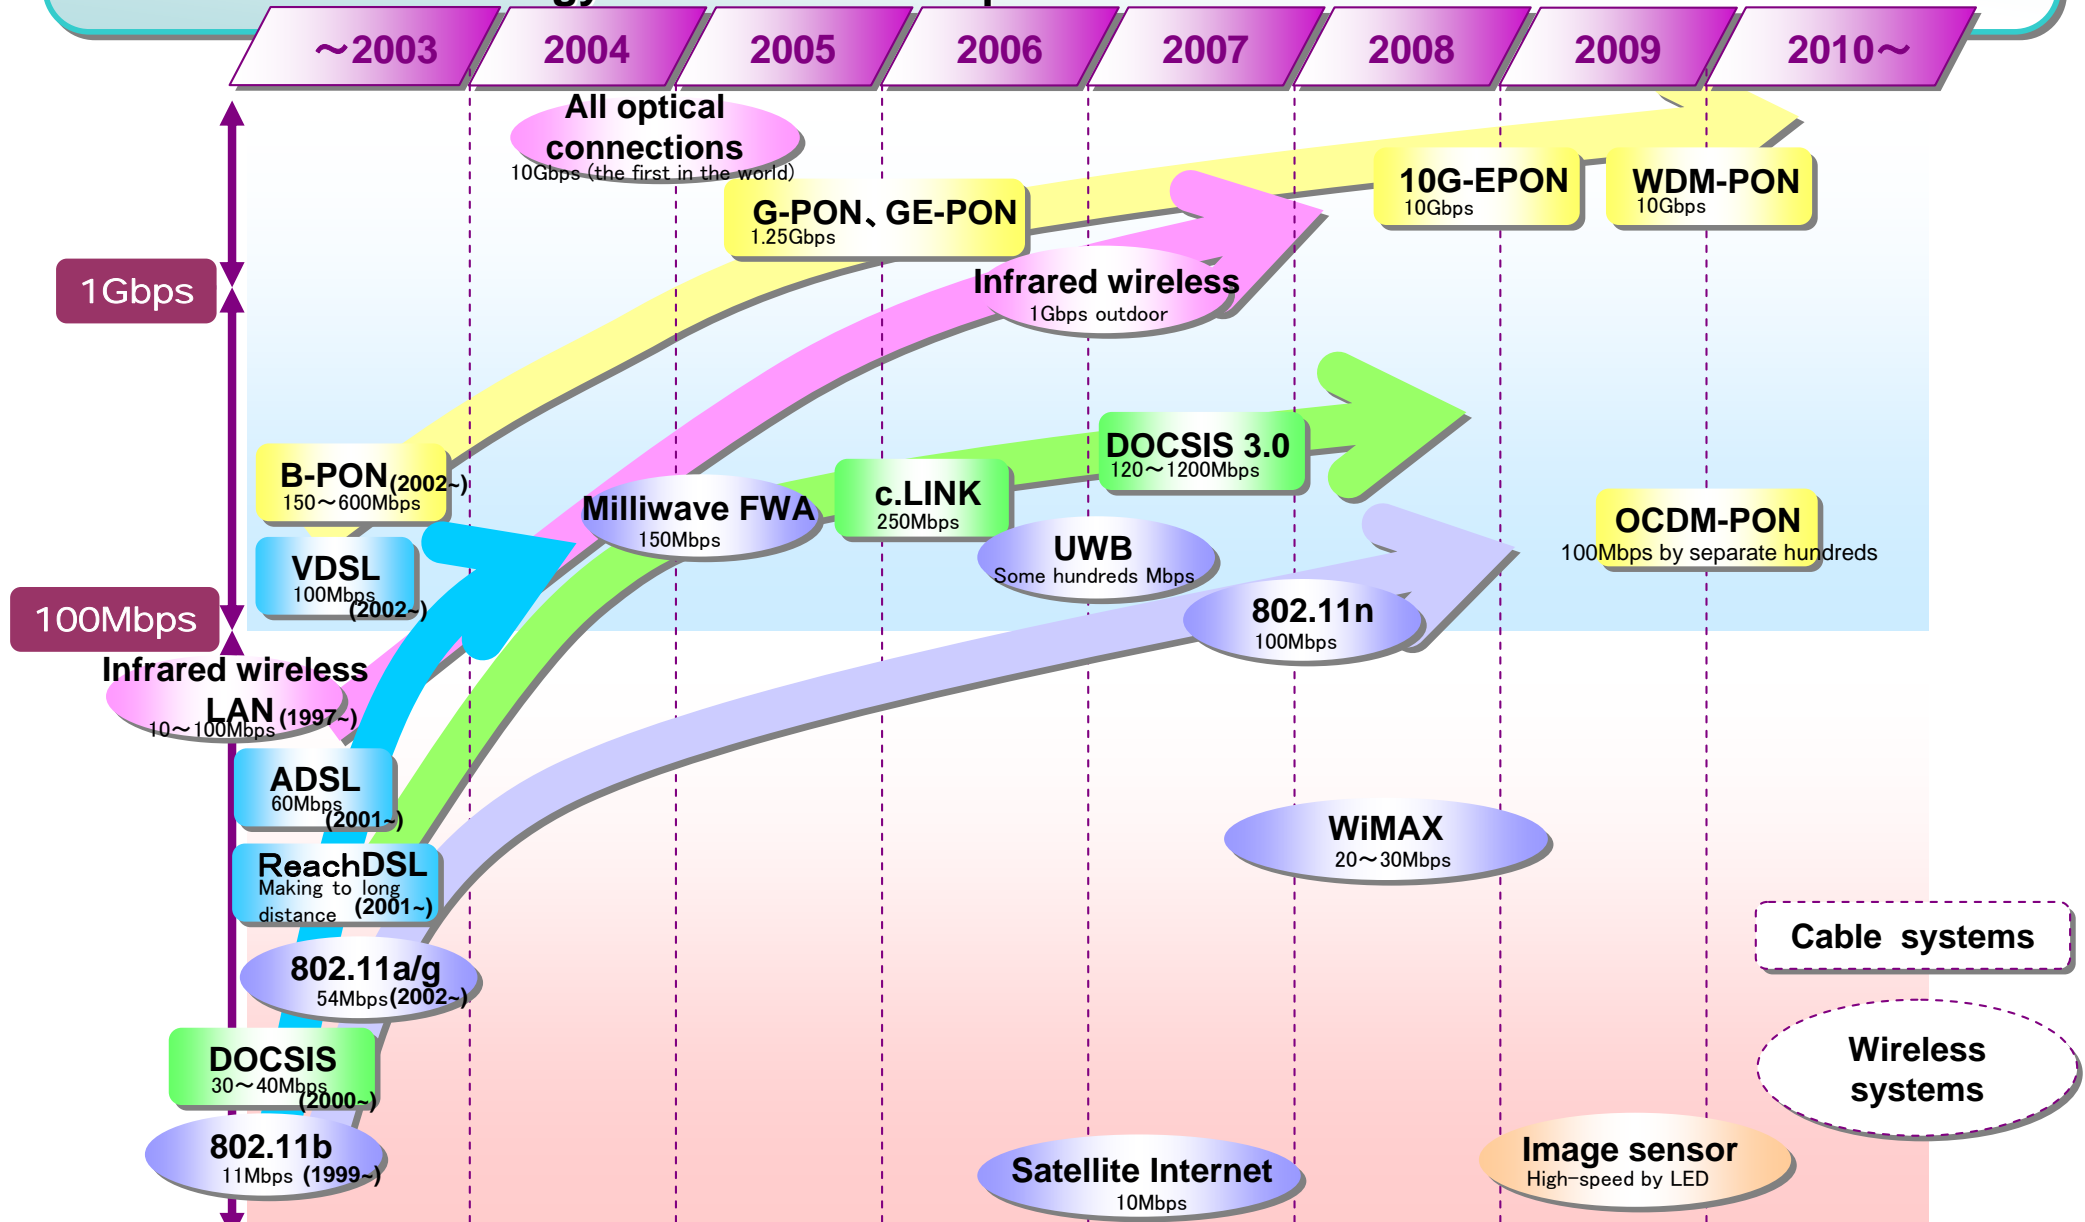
～2003 2004 2005 2006 2007 2008 2009 2010～

All optical connections
10Gbps (the first in the world)

G-PON、GE-PON
1.25Gbps

10G-EPON
10Gbps

WDM-PON
10Gbps

1Gbps

Infrared wireless
1Gbps outdoor

DOCSIS 3.0
120～1200Mbps

B-PON(2002~)
150～600Mbps

Milliwave FWA
150Mbps

c.LINK
250Mbps

OCDM-PON
100Mbps by separate hundreds

VDSL
100Mbps
(2002~)

UWB
Some hundreds Mbps

802.11n
100Mbps

100Mbps

Infrared wireless LAN (1997~)
10～100Mbps

ADSL
60Mbps
(2001~)

WiMAX
20～30Mbps

ReachDSL
Making to long distance (2001~)

Cable systems

802.11a/g
54Mbps(2002~)

Wireless systems

DOCSIS
30～40Mbps
(2000~)

802.11b
11Mbps (1999~)

Satellite Internet
10Mbps

Image sensor
High-speed by LED